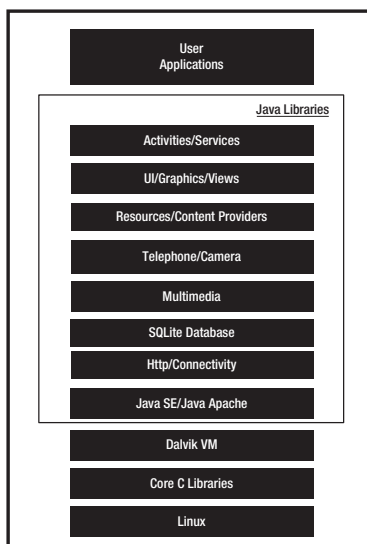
User Applications

Java Libraries

Activities/Services

UI/Graphics/Views

Resources/Content Providers

Telephone/Camera

Multimedia

SQLite Database

Http/Connectivity

Java SE/Java Apache

Dalvik VM

Core C Libraries

Linux